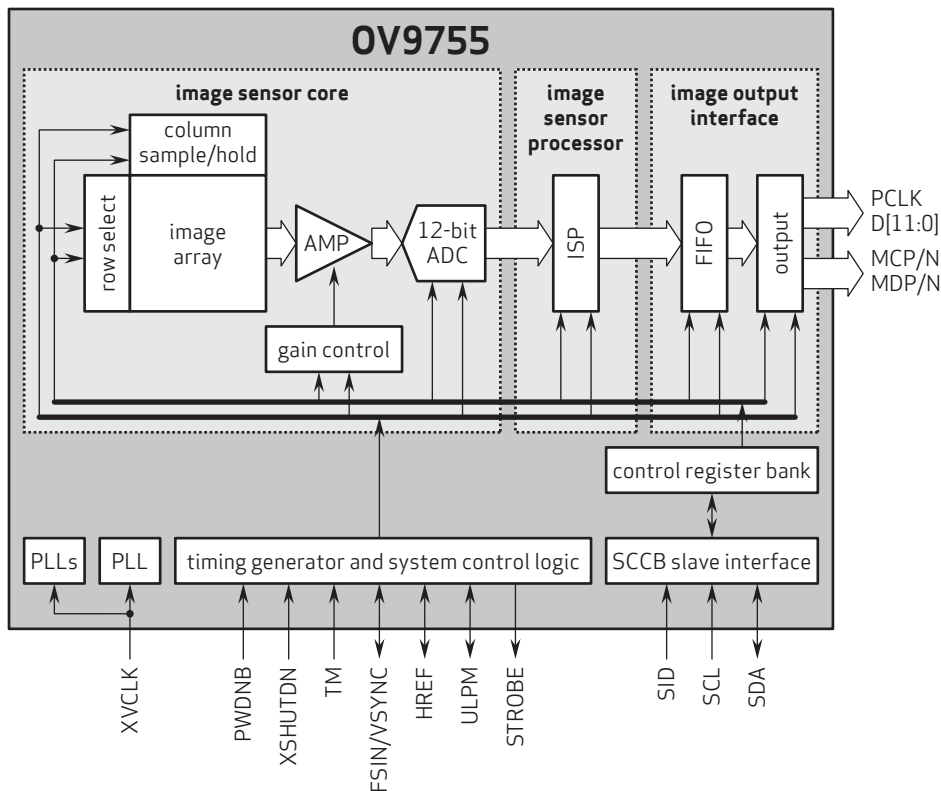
OV9755

image sensor core

image sensor processor

image output interface

column sample/hold

row select

image array

AMP

12-bit ADC

ISP

FIFO

output

PCLK D[11:0]

MCP/N MDP/N

gain control

control register bank

PLLs

PLL

timing generator and system control logic

SCCB slave interface

XVCLK

PWDNB

XSHUTDN

TM

FSIN/VSYNC

HREF

ULPM

STROBE

SID

SCL

SDA